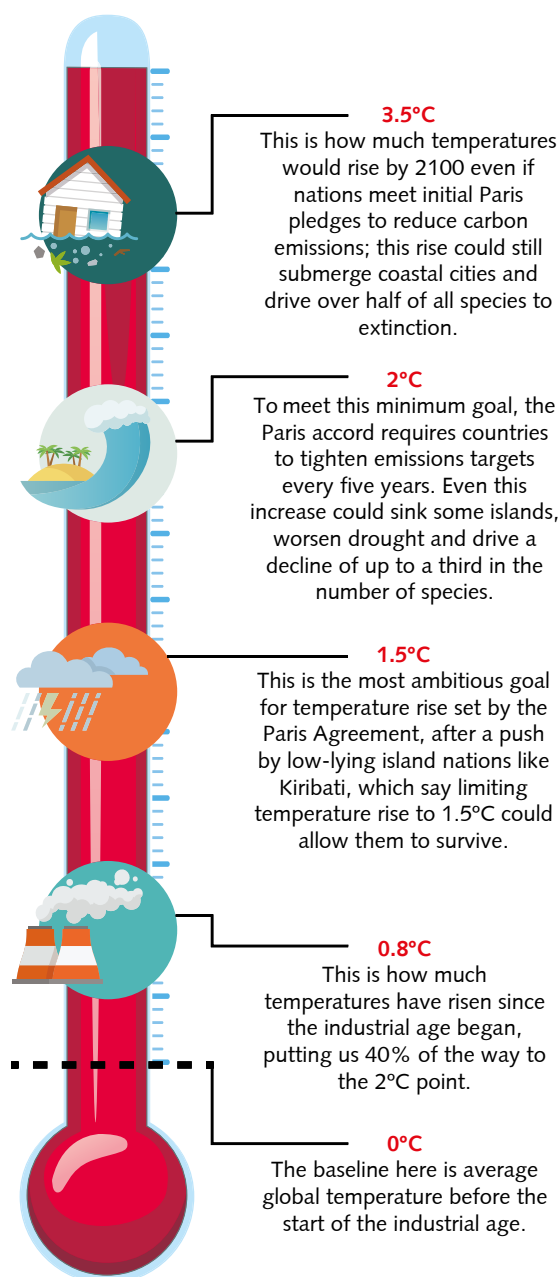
3.5°C
This is how much temperatures would rise by 2100 even if nations meet initial Paris pledges to reduce carbon emissions; this rise could still submerge coastal cities and drive over half of all species to extinction.

2°C
To meet this minimum goal, the Paris accord requires countries to tighten emissions targets every five years. Even this increase could sink some islands, worsen drought and drive a decline of up to a third in the number of species.

1.5°C
This is the most ambitious goal for temperature rise set by the Paris Agreement, after a push by low-lying island nations like Kiribati, which say limiting temperature rise to 1.5°C could allow them to survive.

0.8°C
This is how much temperatures have risen since the industrial age began, putting us 40% of the way to the 2°C point.

0°C
The baseline here is average global temperature before the start of the industrial age.